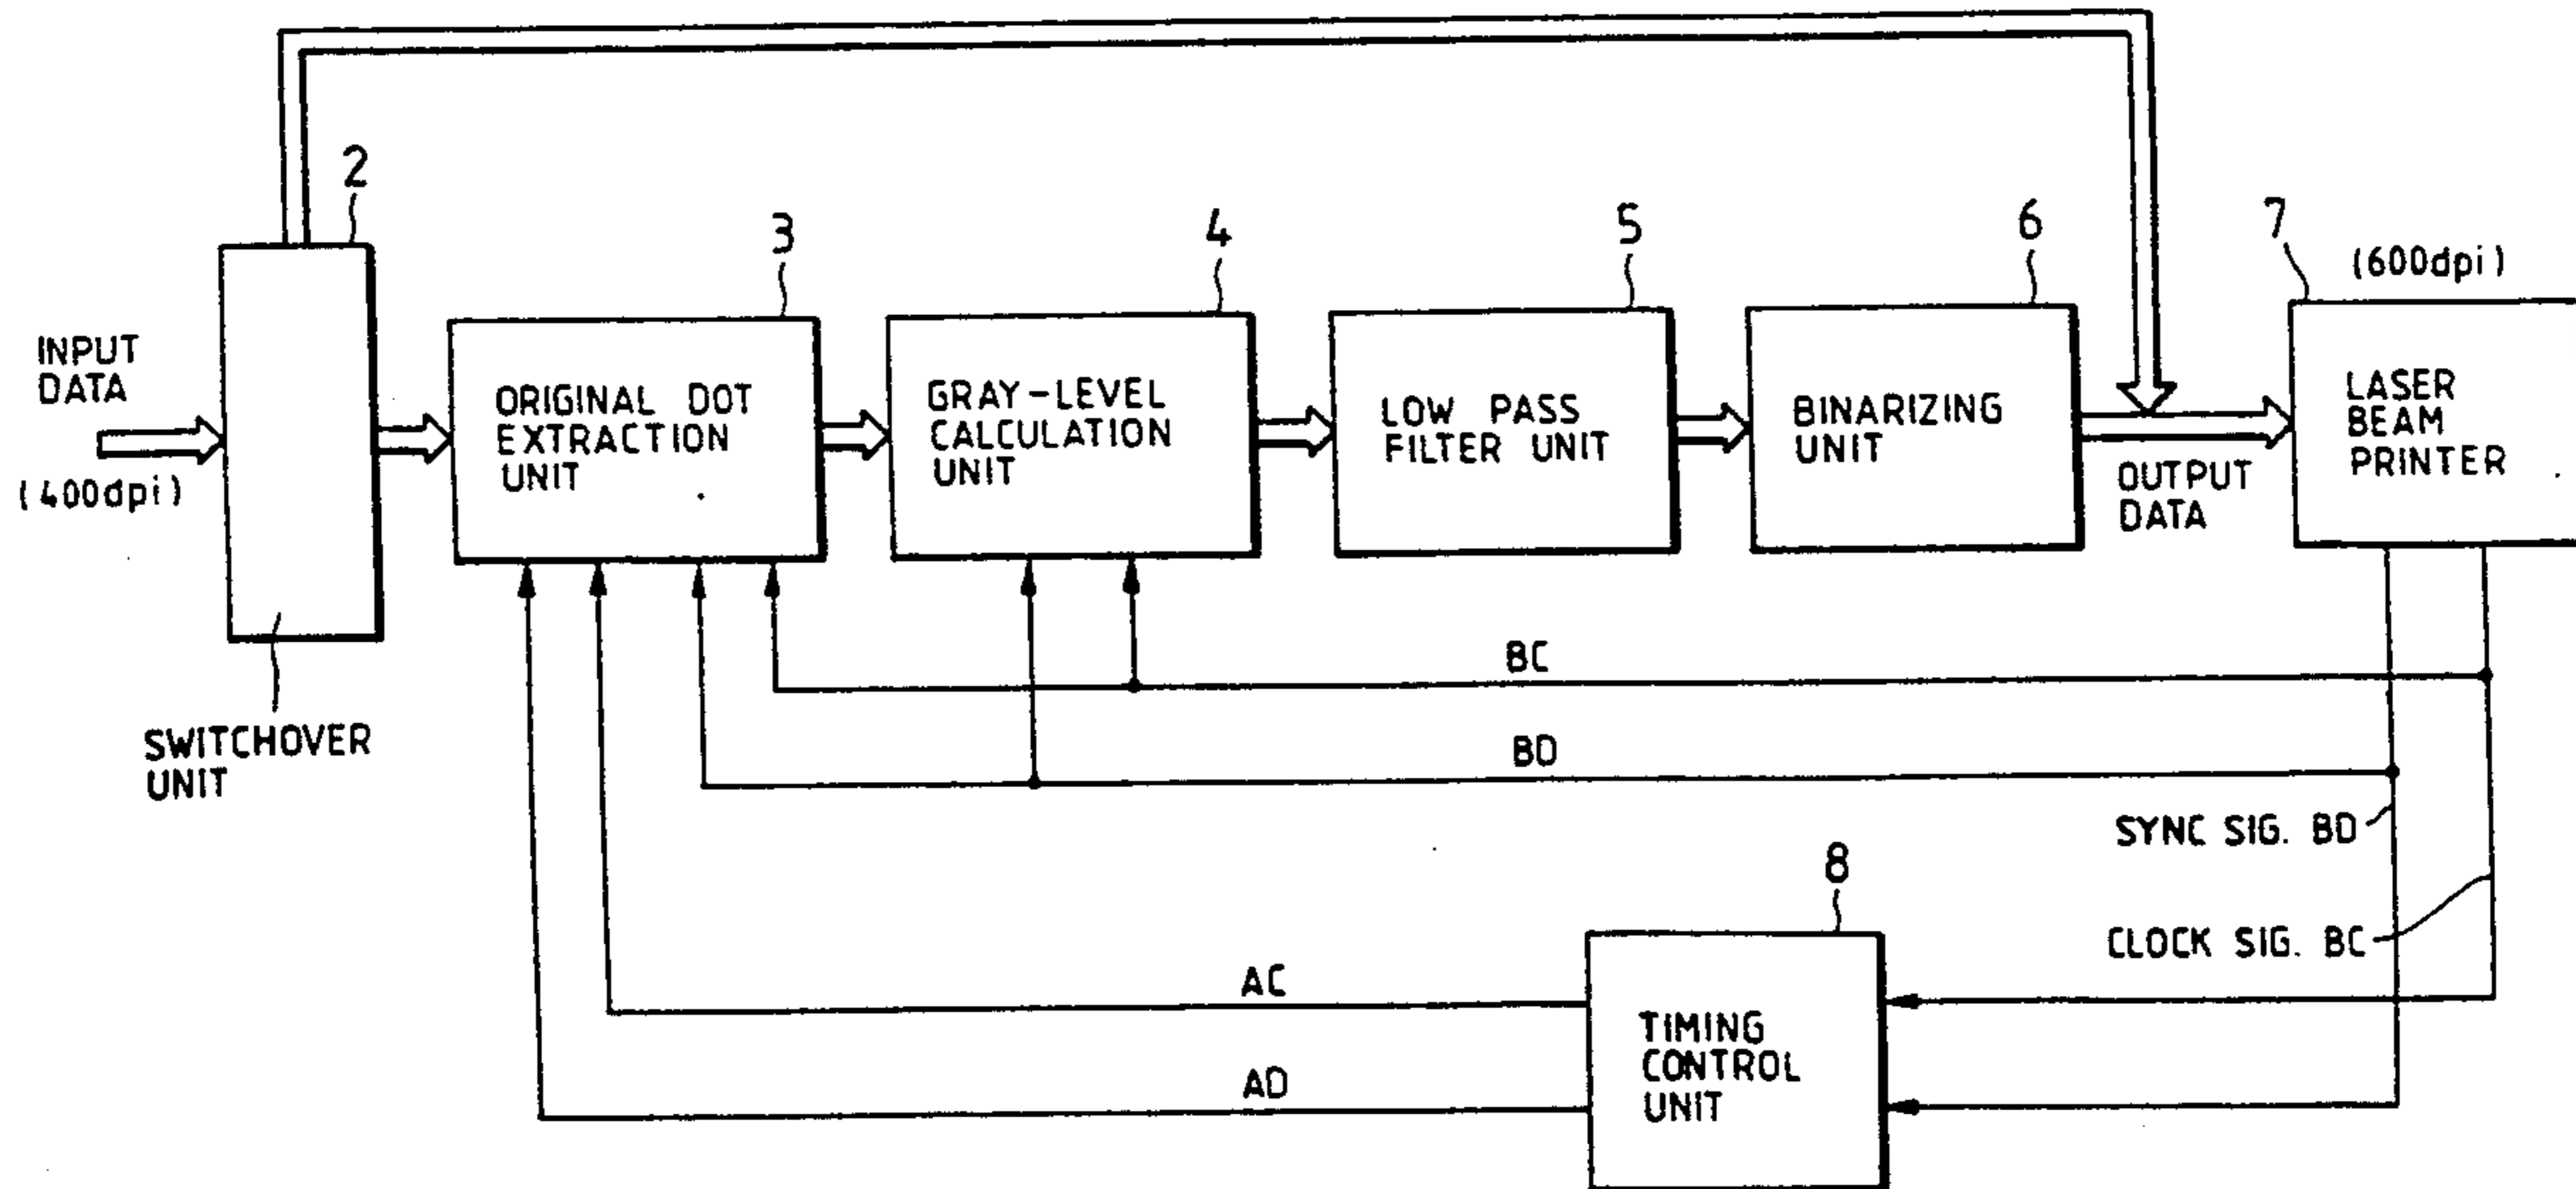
2

INPUT DATA

(400dpi)

SWITCHOVER UNIT

3

ORIGINAL DOT EXTRACTION UNIT

4

GRAY-LEVEL CALCULATION UNIT

5

LOW PASS FILTER UNIT

6

BINARIZING UNIT

OUTPUT DATA

7

(600dpi)

LASER BEAM PRINTER

BC

BD

SYNC SIG. BD

CLOCK SIG. BC

8

TIMING CONTROL UNIT

AC

AD